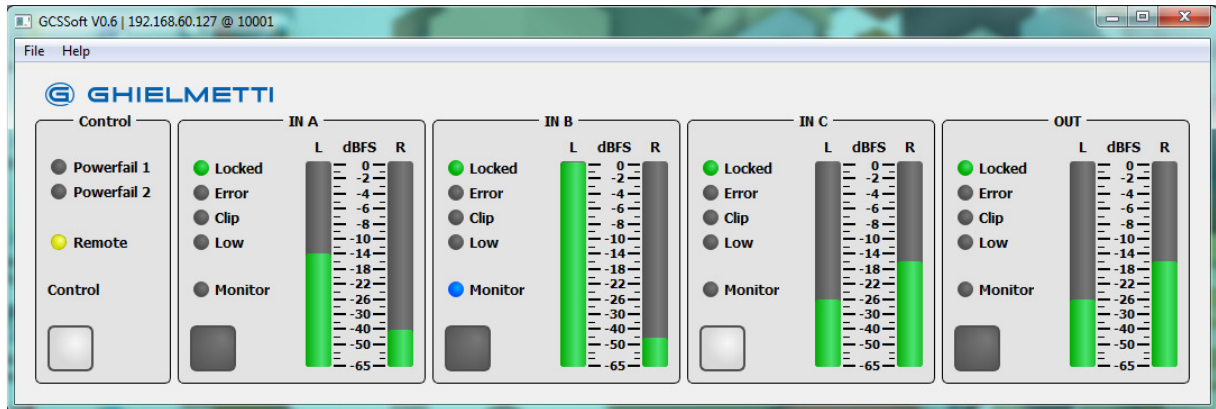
GCSSoft V0.6 | 192.168.60.127 @ 10001

File Help

GHIELMETTI

Control

Powerfail 1
Powerfail 2

Remote

Control

IN A

Locked
Error
Clip
Low

Monitor

L dBFS R

0
-2
-4
-6
-8
-10
-14
-18
-22
-26
-30
-40
-50
-65

IN B

Locked
Error
Clip
Low

Monitor

L dBFS R

0
-2
-4
-6
-8
-10
-14
-18
-22
-26
-30
-40
-50
-65

IN C

Locked
Error
Clip
Low

Monitor

L dBFS R

0
-2
-4
-6
-8
-10
-14
-18
-22
-26
-30
-40
-50
-65

OUT

Locked
Error
Clip
Low

Monitor

L dBFS R

0
-2
-4
-6
-8
-10
-14
-18
-22
-26
-30
-40
-50
-65